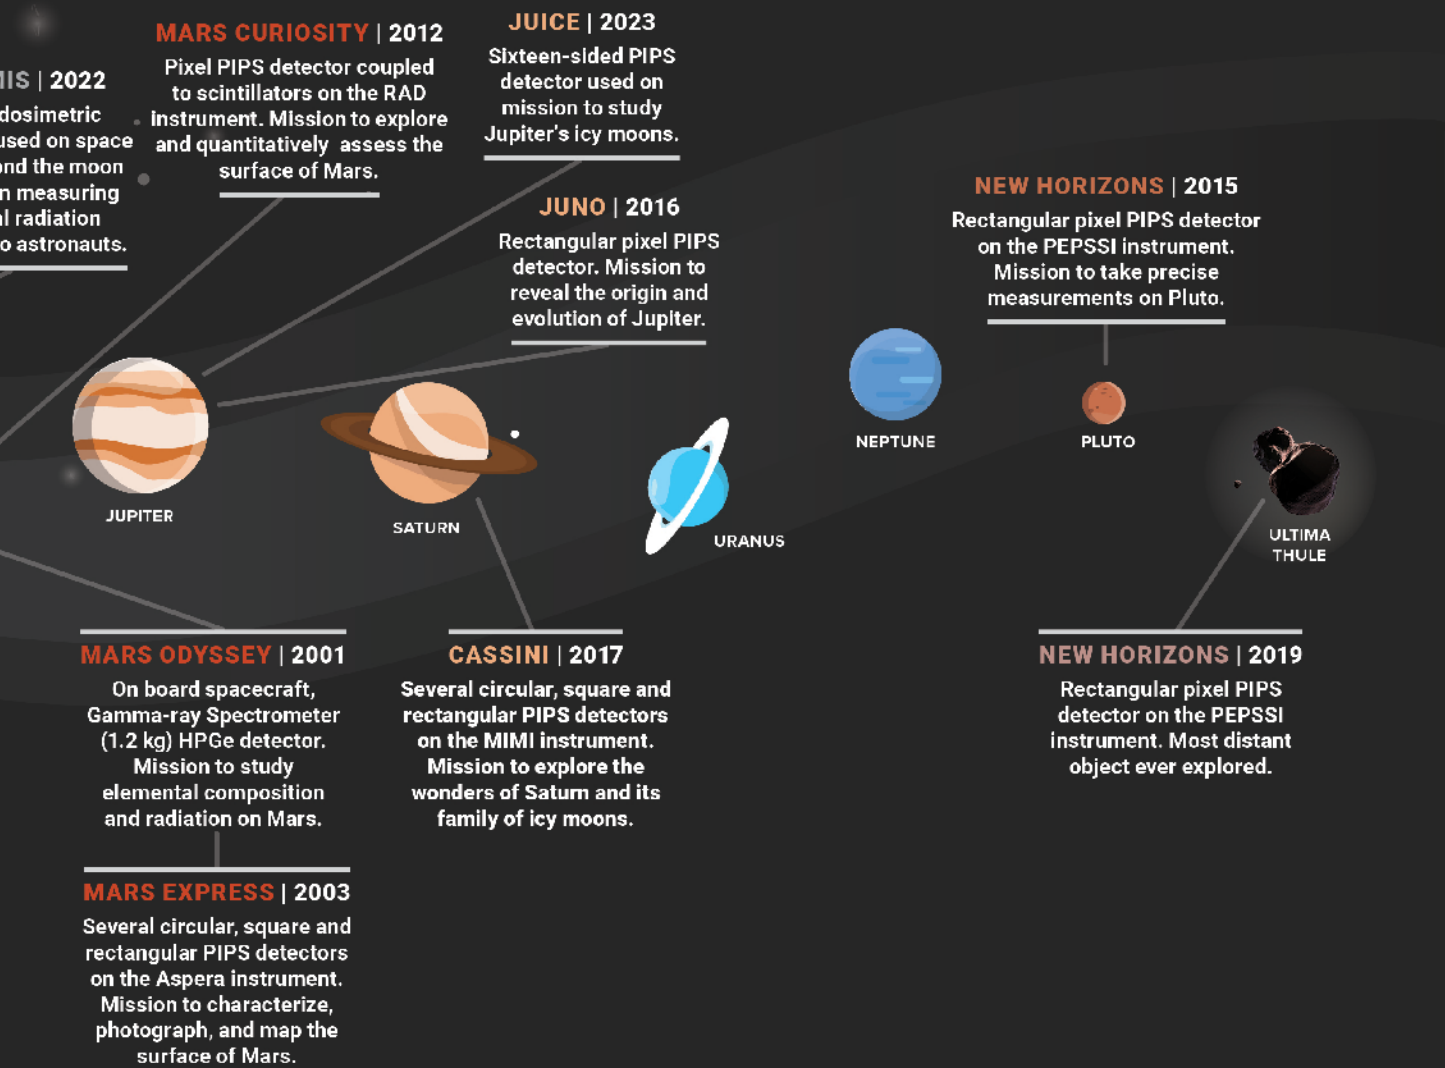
IS | 2022
dosimetric used on space nd the moon n measuring l radiation o astronauts.

MARS CURIOSITY | 2012
Pixel PIPS detector coupled to scintillators on the RAD instrument. Mission to explore and quantitatively assess the surface of Mars.

JUICE | 2023
Sixteen-sided PIPS detector used on mission to study Jupiter's icy moons.

JUNO | 2016
Rectangular pixel PIPS detector. Mission to reveal the origin and evolution of Jupiter.

NEW HORIZONS | 2015
Rectangular pixel PIPS detector on the PEPSSI instrument. Mission to take precise measurements on Pluto.

JUPITER

SATURN

URANUS

NEPTUNE

PLUTO

ULTIMA THULE

MARS ODYSSEY | 2001
On board spacecraft, Gamma-ray Spectrometer (1.2 kg) HPGe detector. Mission to study elemental composition and radiation on Mars.

CASSINI | 2017
Several circular, square and rectangular PIPS detectors on the MIMI instrument. Mission to explore the wonders of Saturn and its family of icy moons.

NEW HORIZONS | 2019
Rectangular pixel PIPS detector on the PEPSSI instrument. Most distant object ever explored.

MARS EXPRESS | 2003
Several circular, square and rectangular PIPS detectors on the Aspera instrument. Mission to characterize, photograph, and map the surface of Mars.